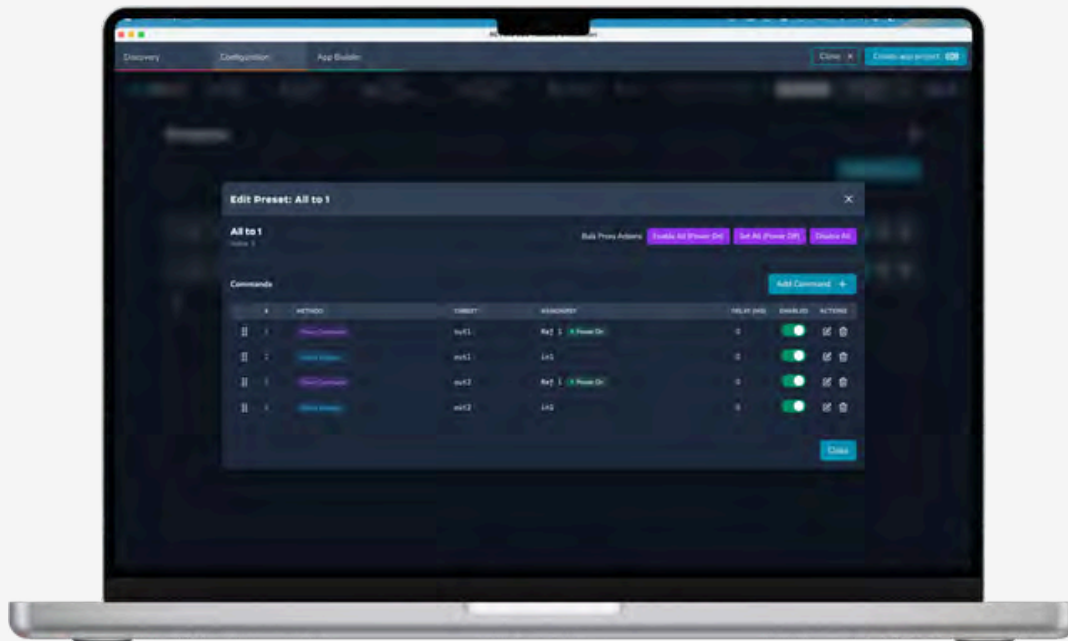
Discovery
Configuration
App Builder
Close ×
Create app project

Edit Preset: All to 1
×

All to 1
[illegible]

Bulk Proxy Actions
Enable All (Power On)
Set All (Power Off)
Disable All

Commands
Add Command +

| | # | METHOD | TARGET | ARGUMENTS | DELAY (MS) | ENABLED | ACTIONS |
|---|---|---|---|---|---|---|---|
| | 1 | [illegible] | out1 | Ref 1 • Power On | 0 | | |
| | 2 | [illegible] | out1 | in1 | 0 | | |
| | 3 | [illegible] | out2 | Ref 1 • Power On | 0 | | |
| | 4 | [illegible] | out2 | in1 | 0 | | |

Close